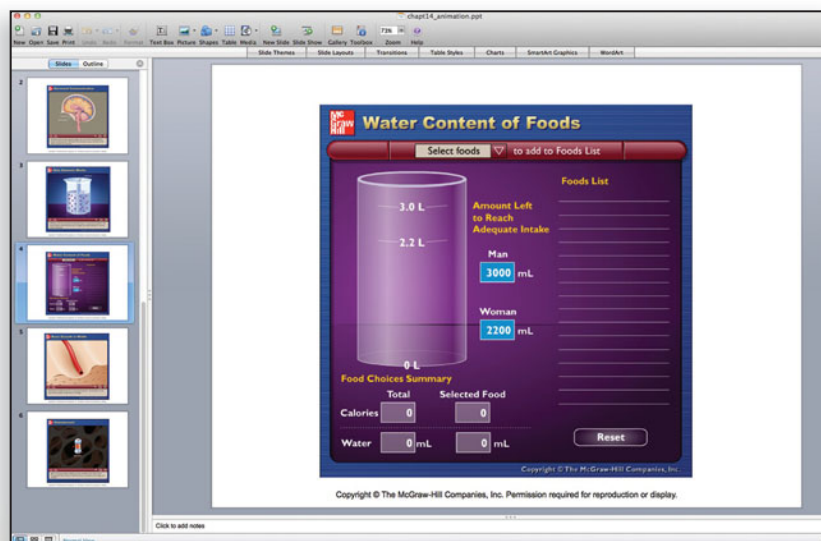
chapt14_animation.ppt

New Open Save Print Undo Redo Format Text Box Picture Shapes Table Media New Slide Slide Show Gallery Toolbox Zoom Help

71%

Slide Themes Slide Layouts Transitions Table Styles Charts SmartArt Graphics WordArt

Slides Outline

2

3

4

5

6

Mc Graw Hill

Water Content of Foods

Select foods to add to Foods List

3.0 L

2.2 L

0 L

Amount Left to Reach Adequate Intake

Man

3000 mL

Woman

2200 mL

Foods List

Food Choices Summary

Total Selected Food

Calories 0 0

Water 0 mL 0 mL

Reset

Copyright © The McGraw-Hill Companies, Inc.

Copyright © The McGraw-Hill Companies, Inc. Permission required for reproduction or display.

Click to add notes

Normal View